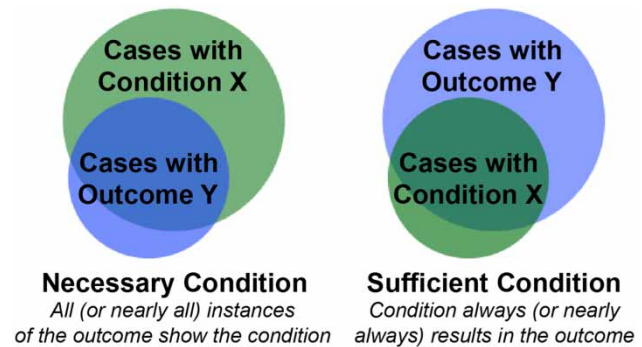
Cases with Condition X

Cases with Outcome Y

Necessary Condition
All (or nearly all) instances of the outcome show the condition

Cases with Outcome Y

Cases with Condition X

Sufficient Condition
Condition always (or nearly always) results in the outcome